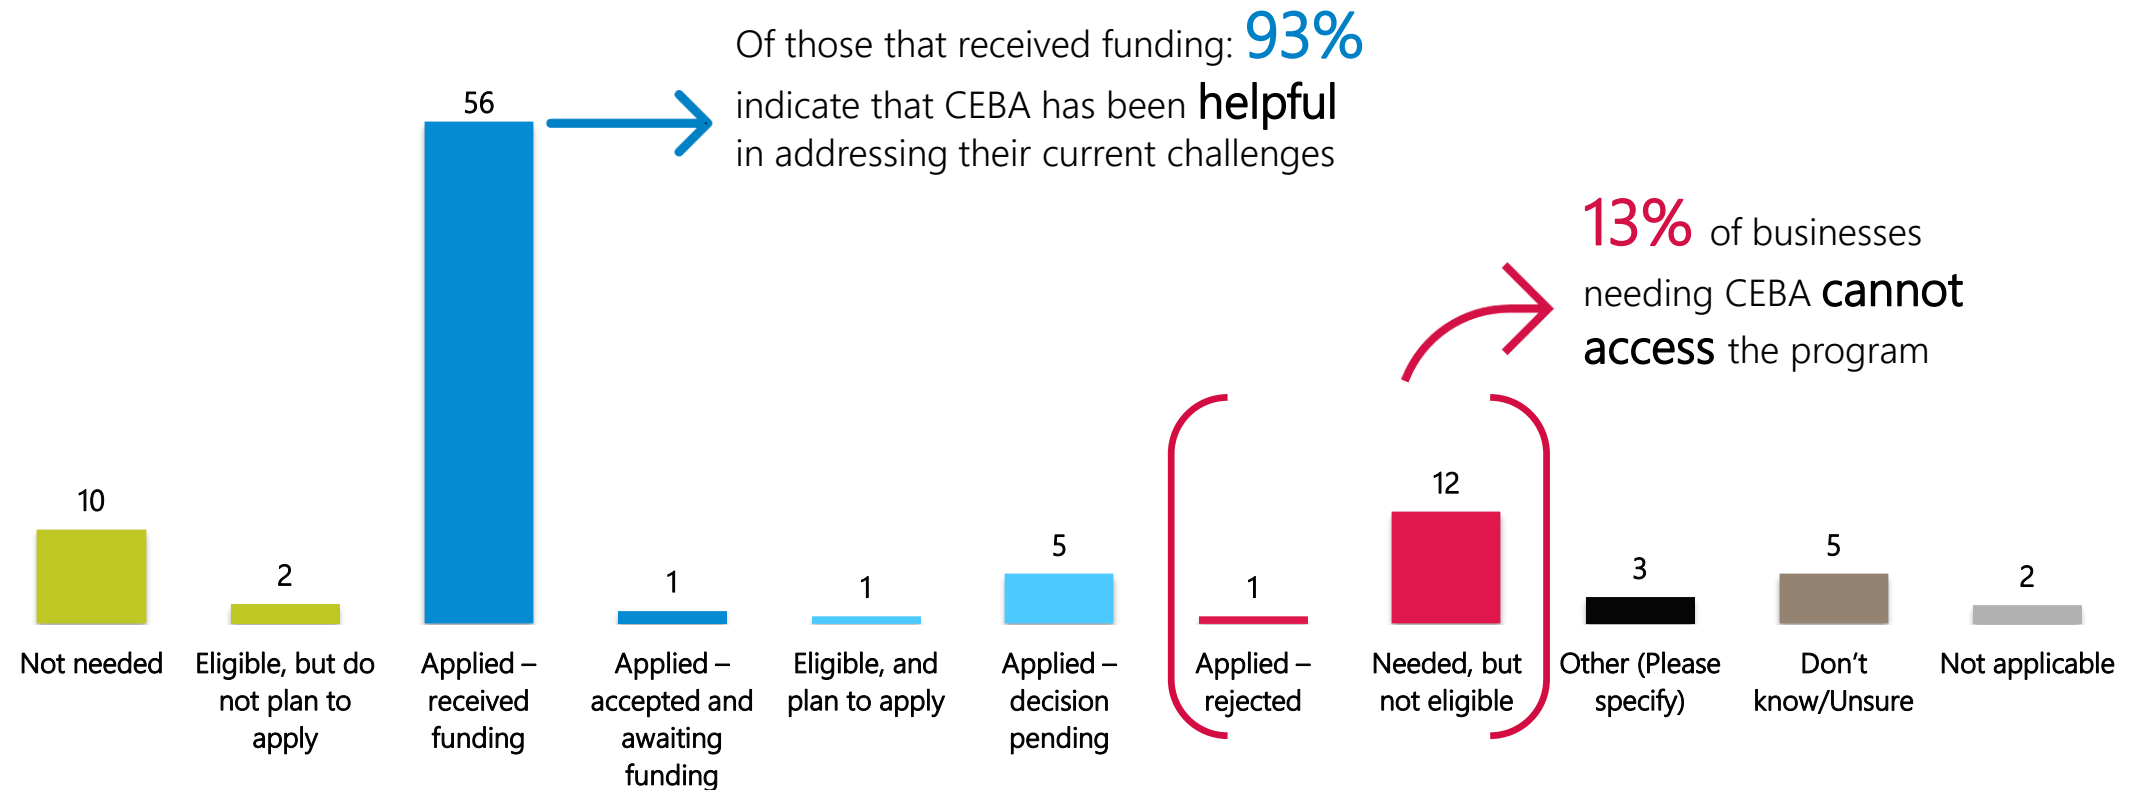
Of those that received funding: 93% indicate that CEBA has been helpful in addressing their current challenges

13% of businesses needing CEBA cannot access the program

10
Not needed

2
Eligible, but do not plan to apply

56
Applied – received funding

1
Applied – accepted and awaiting funding

1
Eligible, and plan to apply

5
Applied – decision pending

1
Applied – rejected

12
Needed, but not eligible

3
Other (Please specify)

5
Don't know/Unsure

2
Not applicable